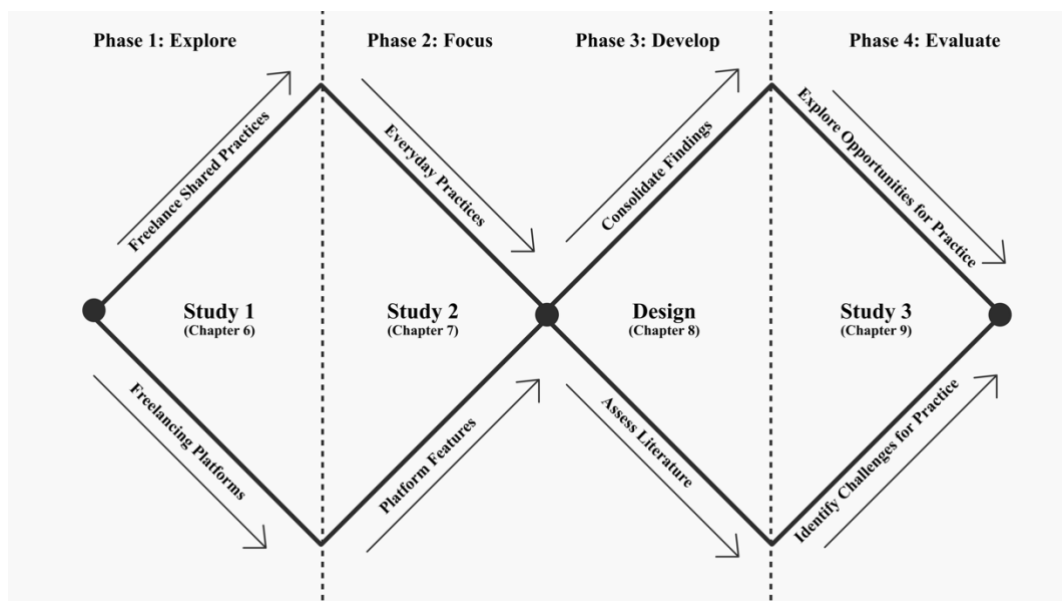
Phase 1: Explore

Phase 2: Focus

Phase 3: Develop

Phase 4: Evaluate

Freelance Shared Practices

Everyday Practices

Consolidate Findings

Explore Opportunities for Practice

Study 1
(Chapter 6)

Study 2
(Chapter 7)

Design
(Chapter 8)

Study 3
(Chapter 9)

Freelancing Platforms

Platform Features

Assess Literature

Identify Challenges for Practice